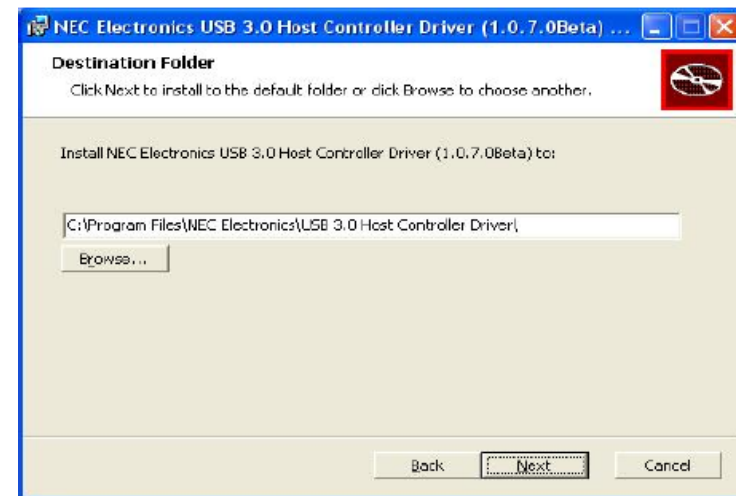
NEC Electronics USB 3.0 Host Controller Driver (1.0.7.0Beta) ...

Destination Folder

Click Next to install to the default folder or click Browse to choose another.

Install NEC Electronics USB 3.0 Host Controller Driver (1.0.7.0Beta) to:

C:\Program Files\NEC Electronics\USB 3.0 Host Controller Driver\

Browse...

Back

Next

Cancel